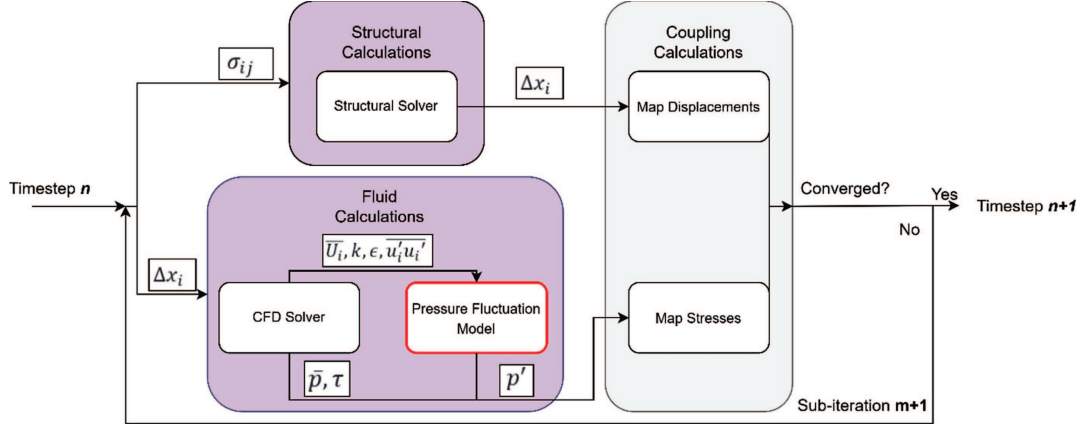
Structural Calculations

$\sigma_{ij}$

Structural Solver

$\Delta x_i$

Coupling Calculations

Map Displacements

Timestep $n$

Fluid Calculations

$\overline{U_i}, k, \epsilon, \overline{u_i'u_i'}$

$\Delta x_i$

CFD Solver

Pressure Fluctuation Model

Converged?

Yes

Timestep $n+1$

No

Map Stresses

$\bar{p}, \tau$

$p'$

Sub-iteration m+1